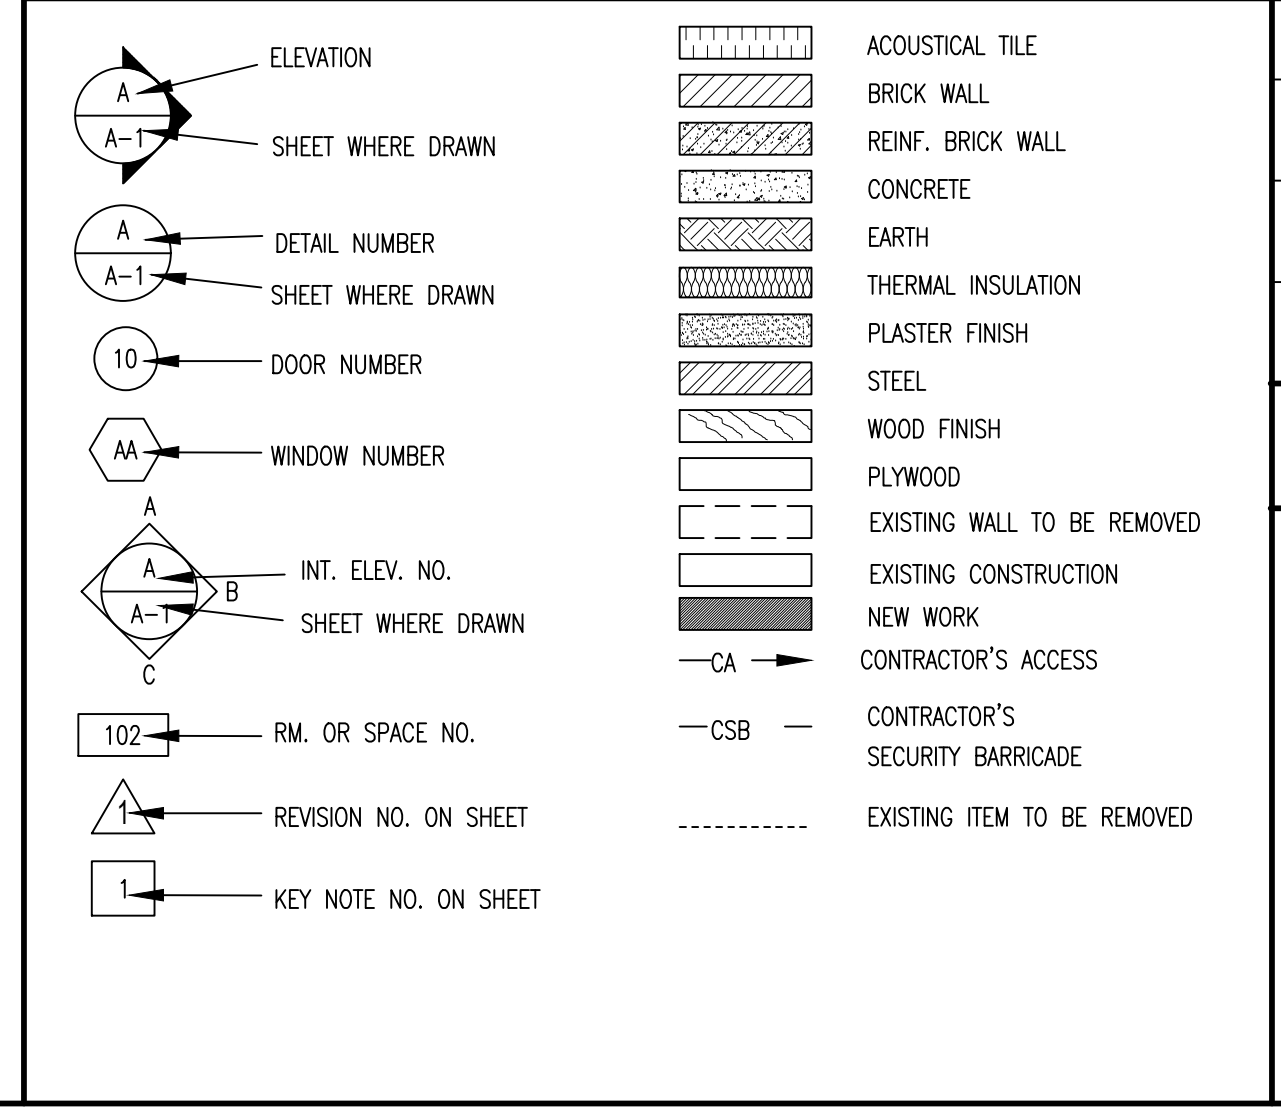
A
A–1
ELEVATION
SHEET WHERE DRAWN

A
A–1
DETAIL NUMBER
SHEET WHERE DRAWN

10
DOOR NUMBER

AA
WINDOW NUMBER

A
A
A–1
B
C
INT. ELEV. NO.
SHEET WHERE DRAWN

102
RM. OR SPACE NO.

1
REVISION NO. ON SHEET

1
KEY NOTE NO. ON SHEET

ACOUSTICAL TILE
BRICK WALL
REINF. BRICK WALL
CONCRETE
EARTH
THERMAL INSULATION
PLASTER FINISH
STEEL
WOOD FINISH
PLYWOOD
EXISTING WALL TO BE REMOVED
EXISTING CONSTRUCTION
NEW WORK
CA
CONTRACTOR'S ACCESS
CSB
CONTRACTOR'S SECURITY BARRICADE
EXISTING ITEM TO BE REMOVED